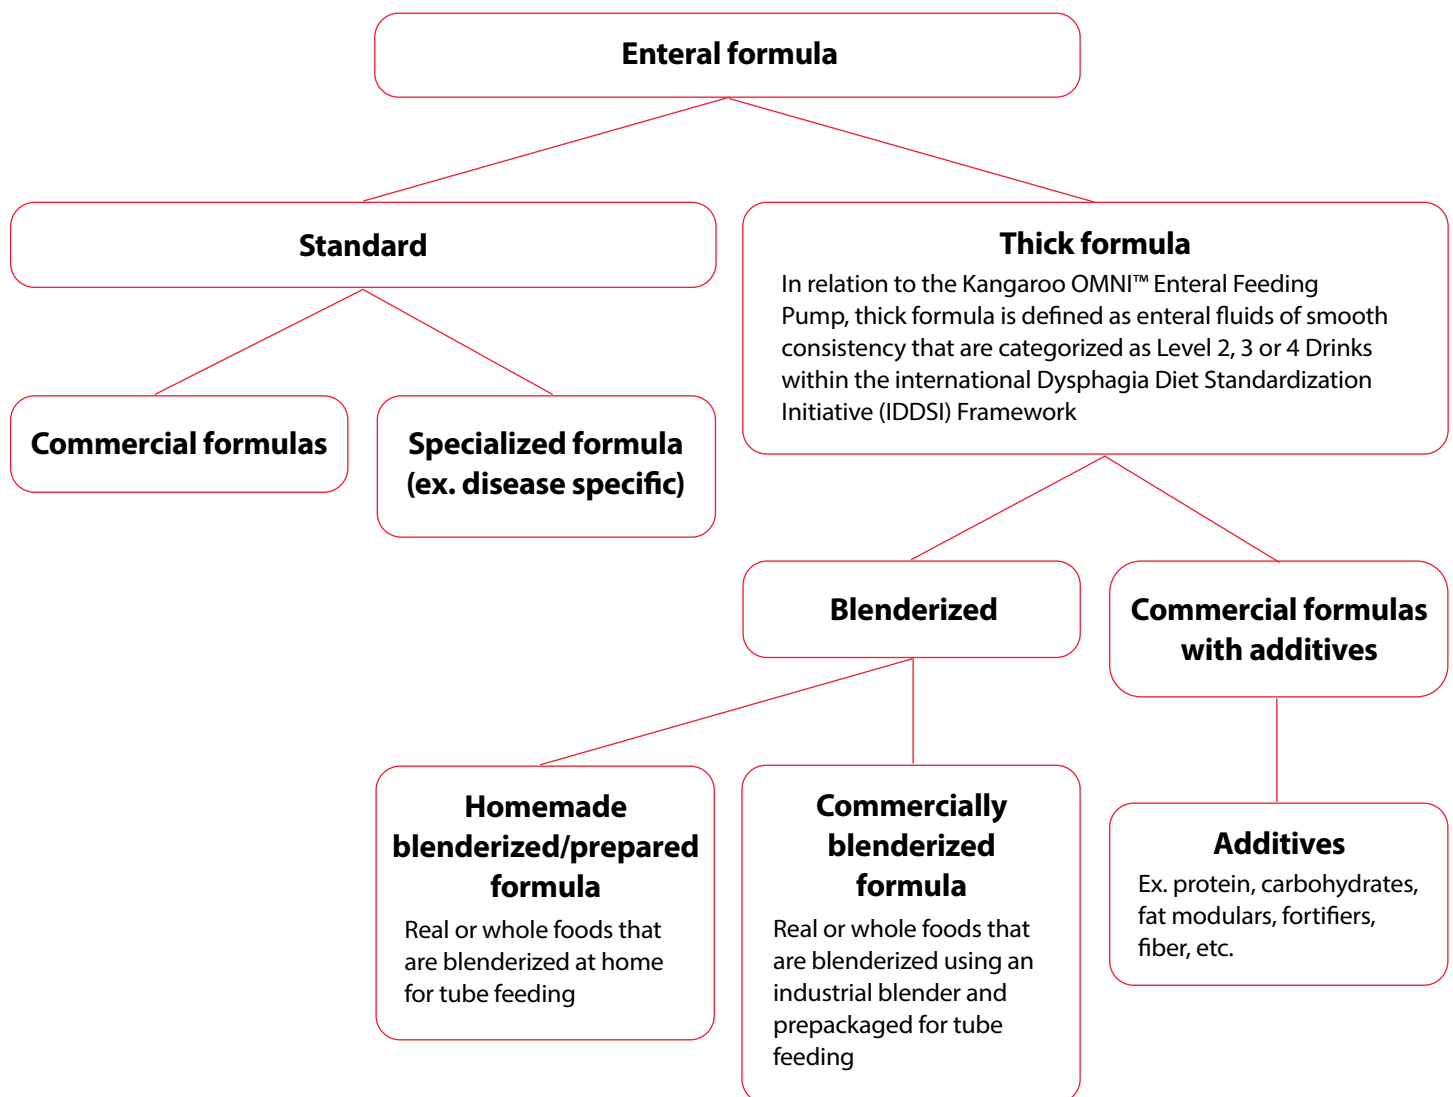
Enteral formula

Standard

Thick formula
In relation to the Kangaroo OMNI™ Enteral Feeding Pump, thick formula is defined as enteral fluids of smooth consistency that are categorized as Level 2, 3 or 4 Drinks within the international Dysphagia Diet Standardization Initiative (IDDSI) Framework

Commercial formulas

Specialized formula (ex. disease specific)

Blenderized

Commercial formulas with additives

Homemade blenderized/prepared formula
Real or whole foods that are blenderized at home for tube feeding

Commercially blenderized formula
Real or whole foods that are blenderized using an industrial blender and prepackaged for tube feeding

Additives
Ex. protein, carbohydrates, fat modulars, fortifiers, fiber, etc.